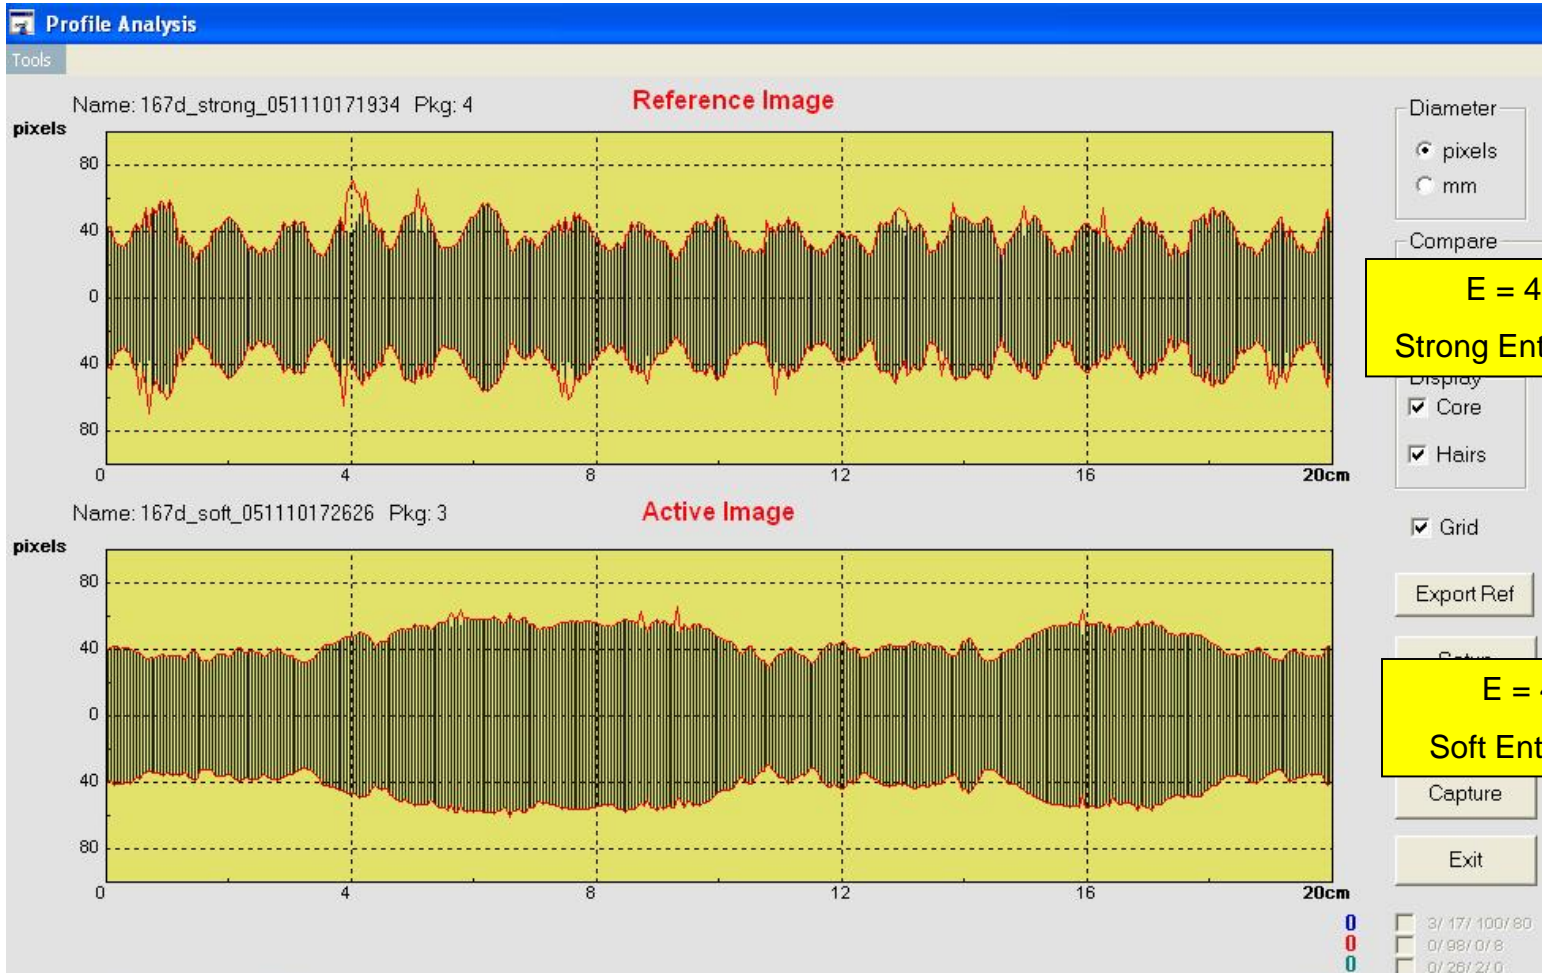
Profile Analysis

Tools

Name: 167d_strong_051110171934 Pkg: 4

Reference Image

pixels

80
40
0
40
80

0
4
8
12
16
20cm

Name: 167d_soft_051110172626 Pkg: 3

Active Image

pixels

80
40
0
40
80

0
4
8
12
16
20cm

Diameter
pixels
mm

Compare

E = 4
Strong Ent

Display
Core
Hairs

Grid

Export Ref

E = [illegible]
Soft Ent

Capture

Exit

0
0
0

3/ 17/ 100/ 80
0/ 98/ 0/ 8
0/ 26/ 2/ 0